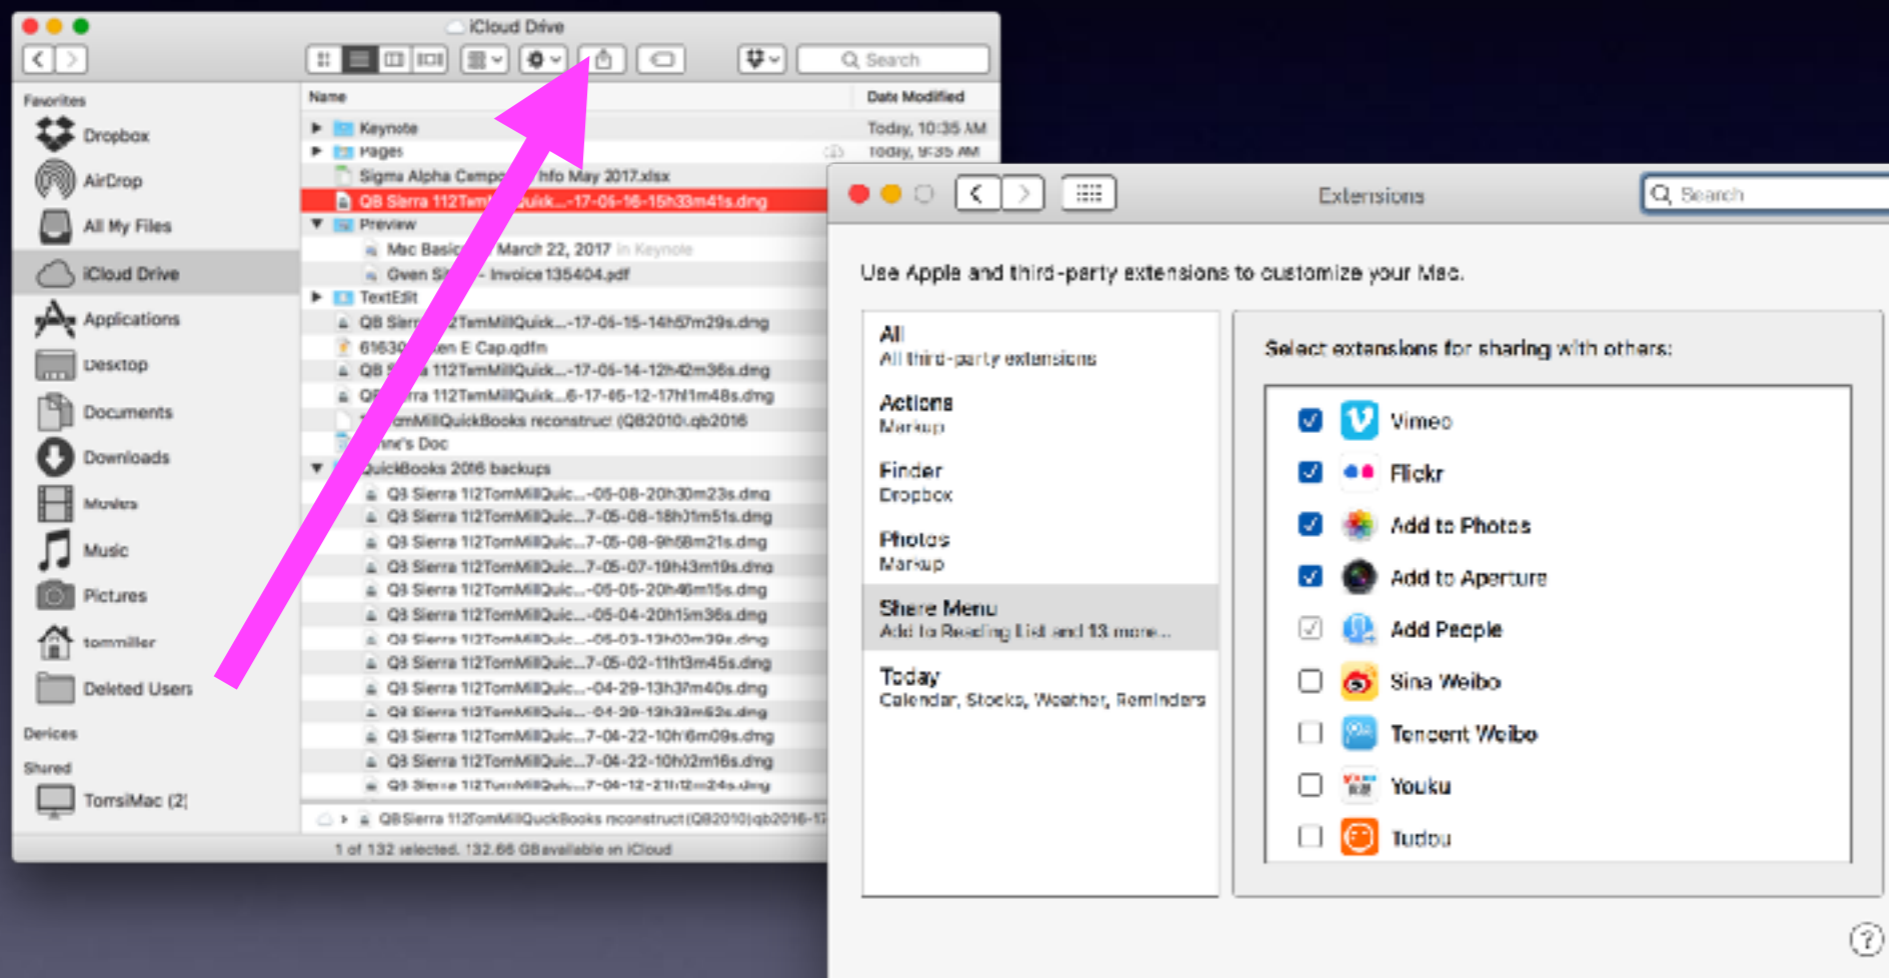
iCloud Drive

Search

Favorites
Dropbox
AirDrop
All My Files
iCloud Drive
Applications
Desktop
Documents
Downloads
Movies
Music
Pictures
tommiller
Deleted Users
Devices
Shared
TomsiMac (2)

Name
Date Modified
Keynote
Today, 10:35 AM
Pages
Today, 9:35 AM
Sigma Alpha Campo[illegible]nfo May 2017.xlsx
QB Sierra 112Tom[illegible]Quik...-17-05-16-15h33m41s.dmg
Preview
Mac Basic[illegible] March 22, 2017 in Keynote
Gwen Si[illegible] - Invoice 135404.pdf
TextEdit
QB Sierr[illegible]2TomMillQuick...-17-05-15-14h57m29s.dmg
61630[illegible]en E Cap.qdfm
QB S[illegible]ra 112TomMillQuick...-17-05-14-12h42m36s.dmg
Q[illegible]rra 112TomMillQuick...6-17-05-12-17h11m48s.dmg
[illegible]omMillQuickBooks reconstruct (QB2010).qb2016
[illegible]ne's Doc
QuickBooks 2016 backups
QB Sierra 112TomMillQuic...-05-08-20h30m23s.dmg
QB Sierra 112TomMillQuic...7-05-08-18h31m51s.dmg
QB Sierra 112TomMillQuic...7-05-08-9h58m21s.dmg
QB Sierra 112TomMillQuic...7-05-07-19h43m19s.dmg
QB Sierra 112TomMillQuic...-05-05-20h46m15s.dmg
QB Sierra 112TomMillQuic...-05-04-20h15m36s.dmg
QB Sierra 112TomMillQuic...-05-03-13h03m39s.dmg
QB Sierra 112TomMillQuic...7-05-02-11h13m45s.dmg
QB Sierra 112TomMillQuic...-04-29-13h37m40s.dmg
QB Sierra 112TomMillQuic...-04-29-13h33m52s.dmg
QB Sierra 112TomMillQuic...7-04-22-10h16m09s.dmg
QB Sierra 112TomMillQuic...7-04-22-10h02m16s.dmg
QB Sierra 112TomMillQuic...7-04-12-21h12m24s.dmg
QBSierra 112TomMillQuickBooks reconstruct (QB2010).qb2016-17
1 of 132 selected, 132.66 GB available on iCloud

Extensions
Search
Use Apple and third-party extensions to customize your Mac.

All
All third-party extensions
Actions
Markup
Finder
Dropbox
Photos
Markup
Share Menu
Add to Reading List and 13 more...
Today
Calendar, Stocks, Weather, Reminders

Select extensions for sharing with others:
Vimeo
Flickr
Add to Photos
Add to Aperture
Add People
Sina Weibo
Tencent Weibo
Youku
Tudou
?